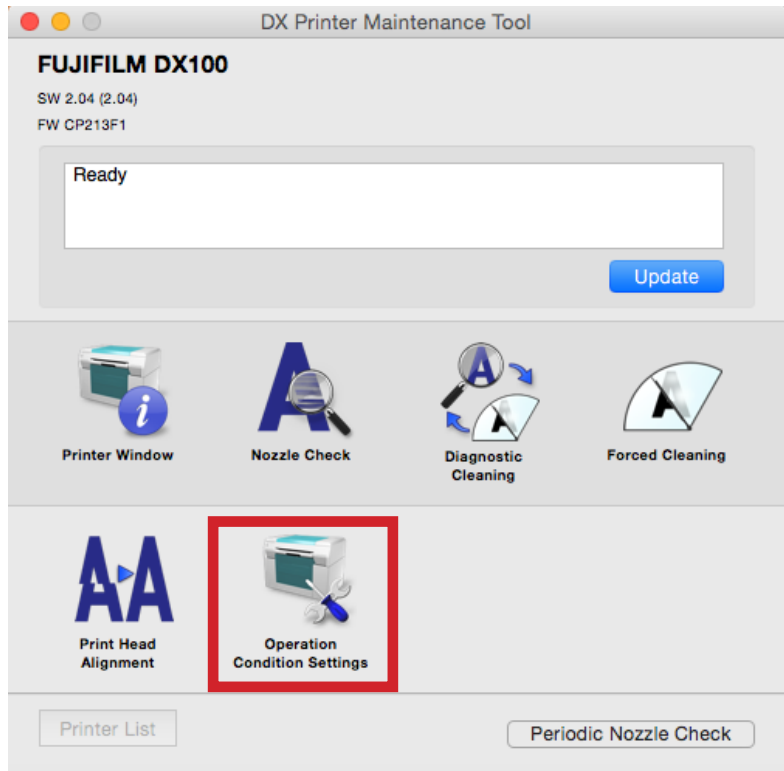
DX Printer Maintenance Tool

FUJIFILM DX100

SW 2.04 (2.04)

FW CP213F1

Ready

Update

Printer Window

Nozzle Check

Diagnostic Cleaning

Forced Cleaning

Print Head Alignment

Operation Condition Settings

Printer List

Periodic Nozzle Check